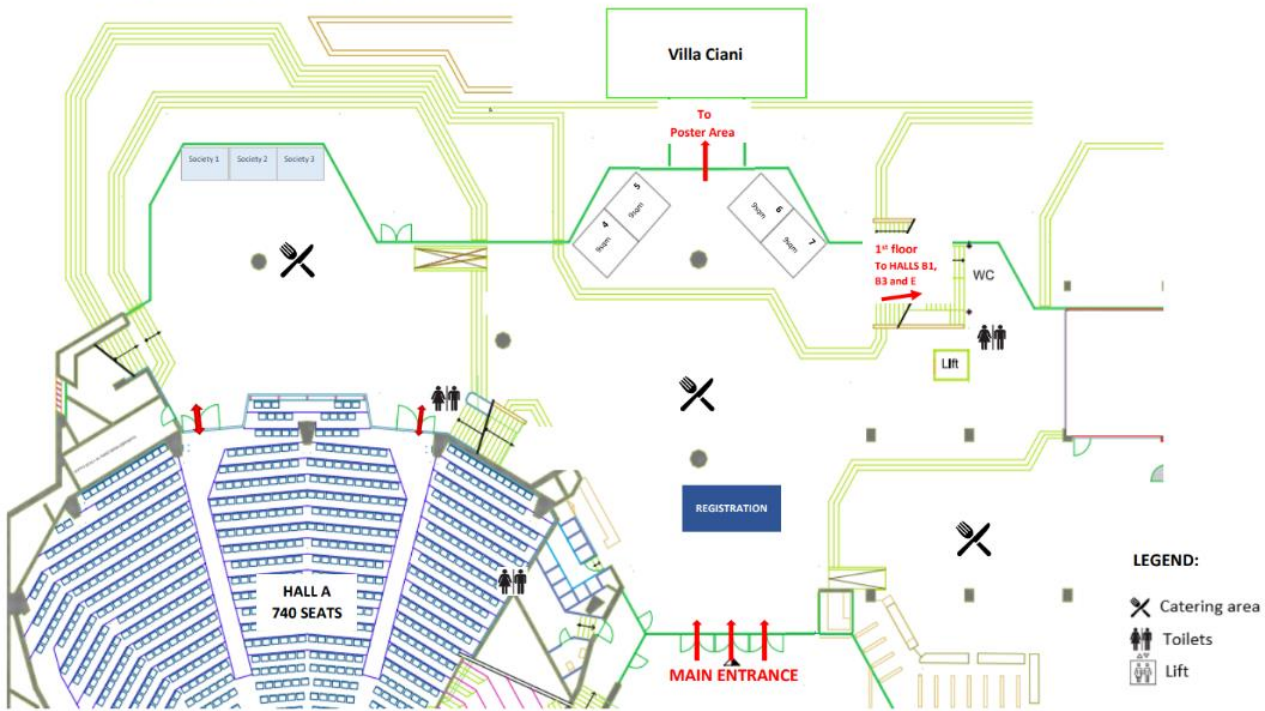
Villa Ciani

To
Poster Area

Society 1 Society 2 Society 3

4
9sqm

5
9sqm

6
9sqm

7
9sqm

1st floor
To HALLS B1,
B3 and E

WC

Lift

REGISTRATION

HALL A
740 SEATS

MAIN ENTRANCE

LEGEND:
Catering area
Toilets
Lift